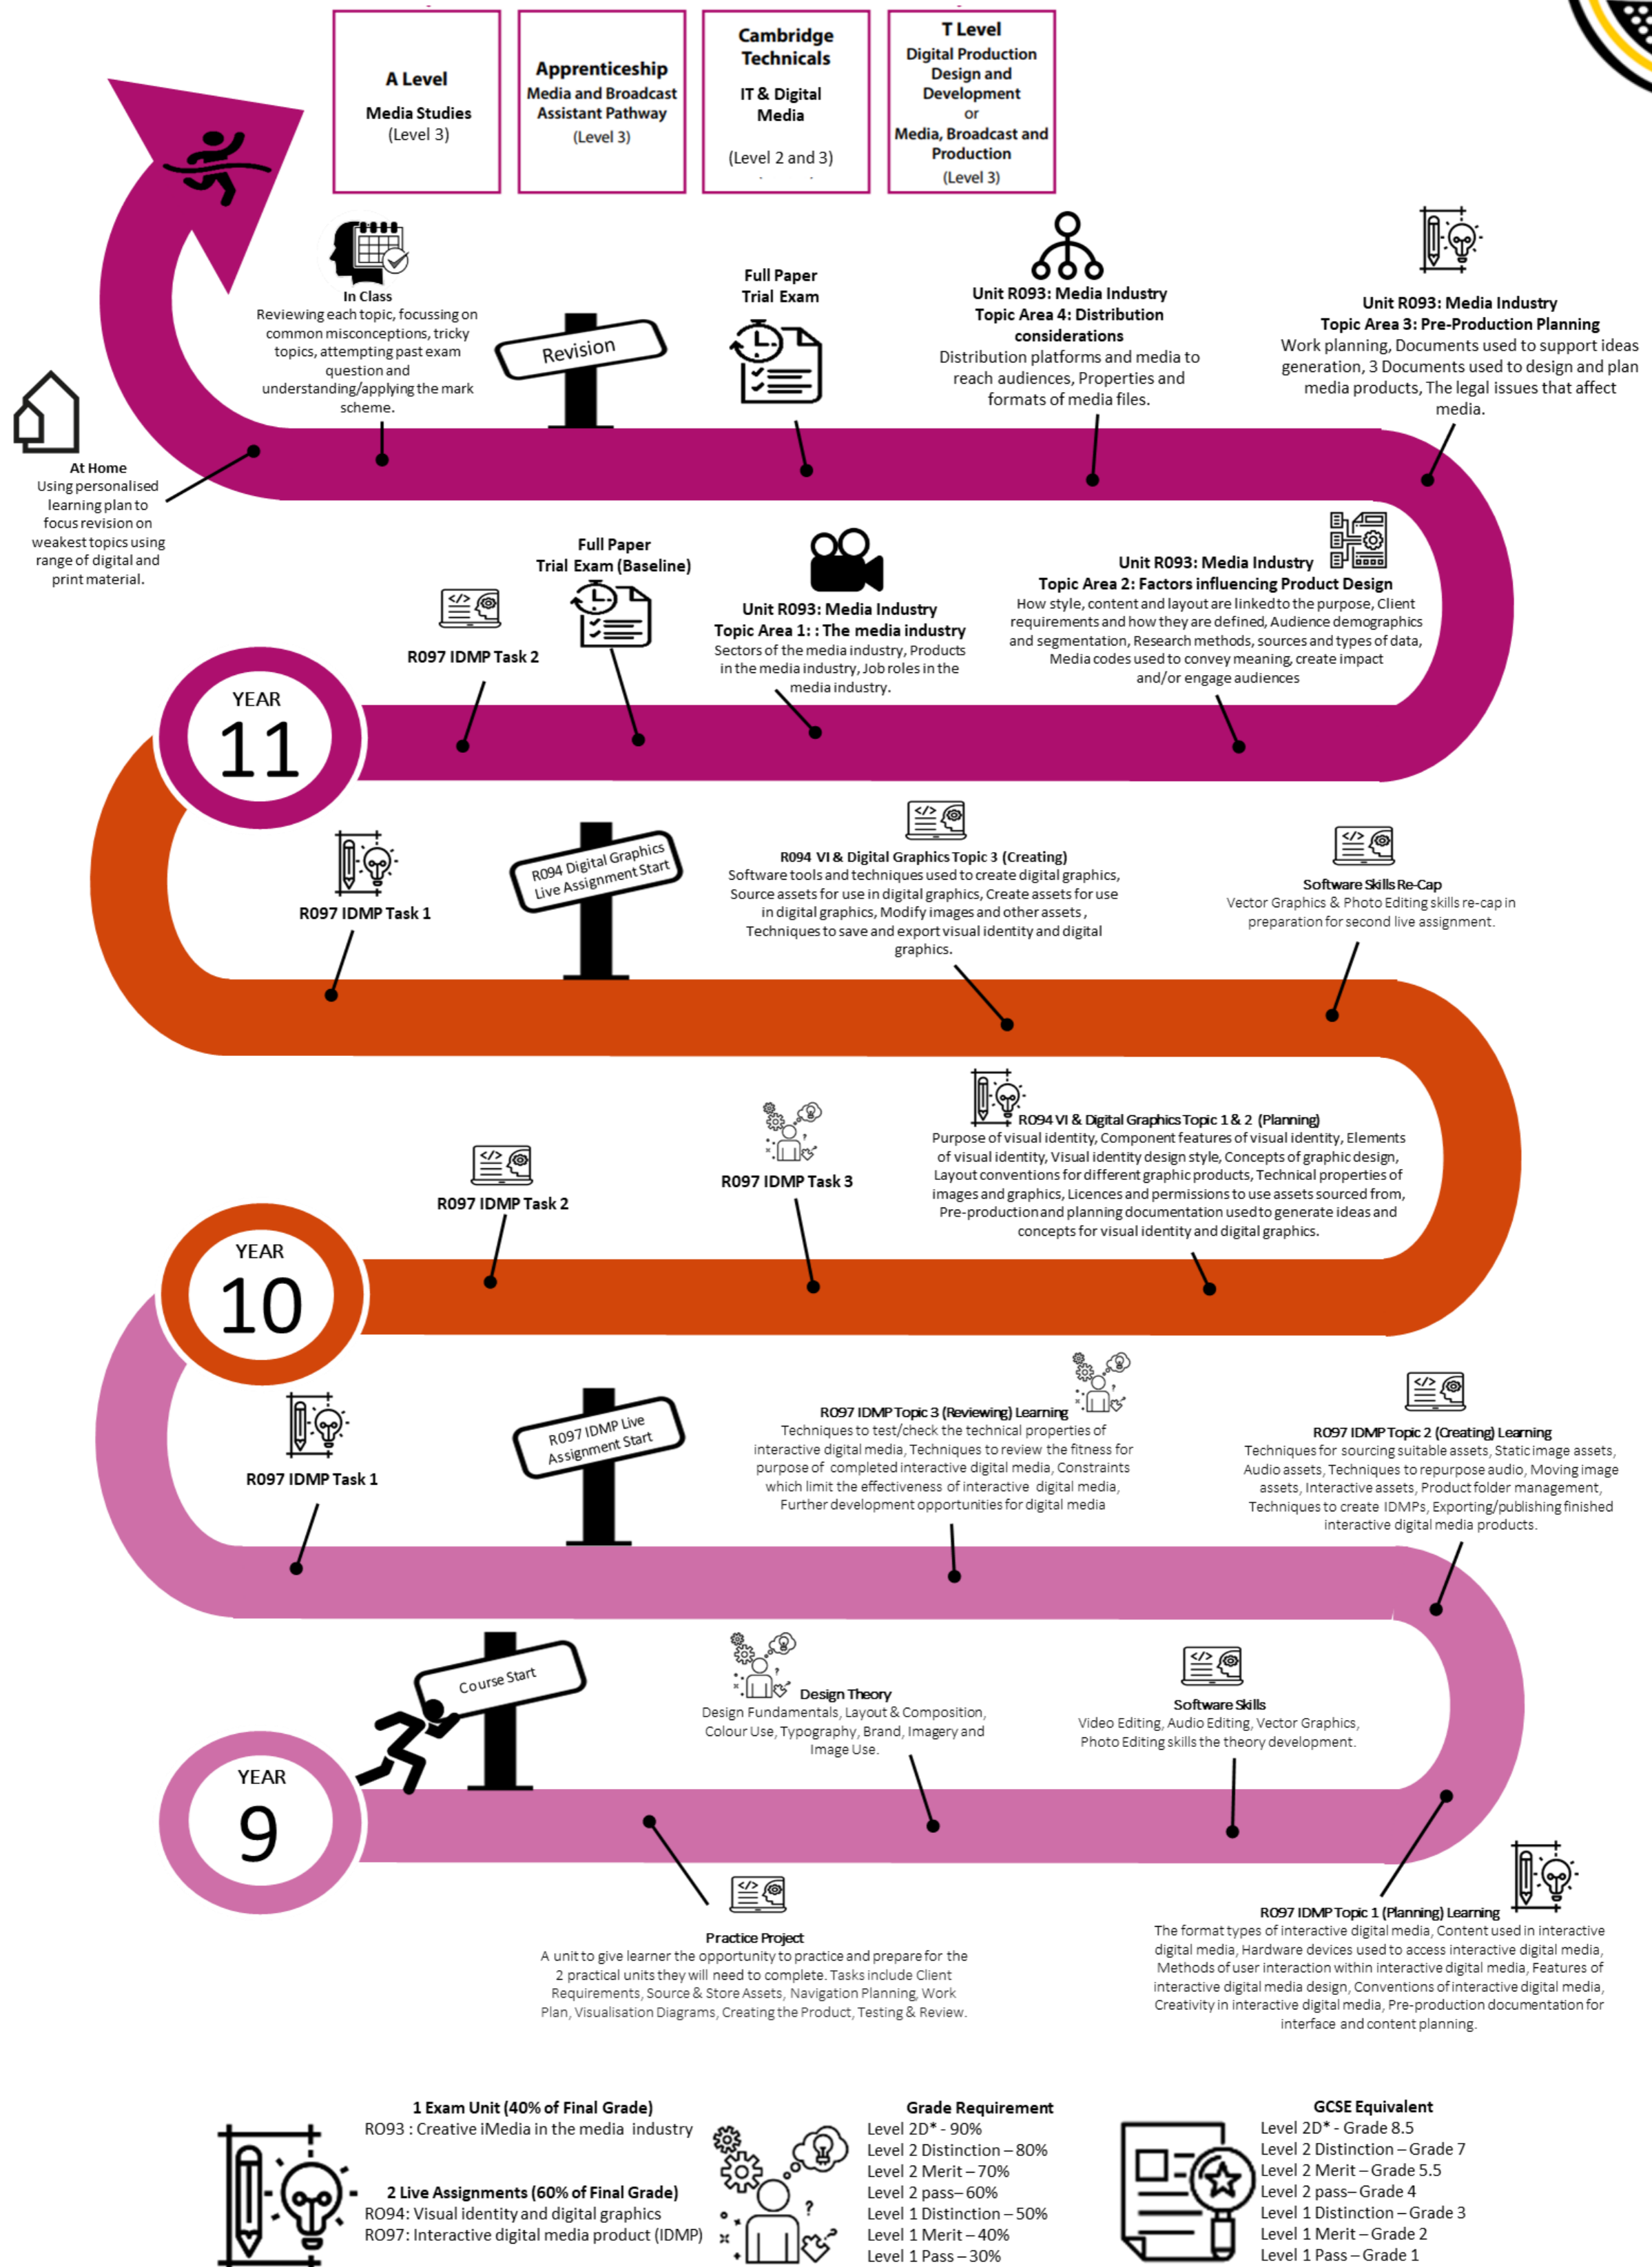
A Level
Media Studies
(Level 3)

Apprenticeship
Media and Broadcast Assistant Pathway
(Level 3)

Cambridge Technicals
IT & Digital Media
(Level 2 and 3)

T Level
Digital Production Design and Development
or
Media, Broadcast and Production
(Level 3)

In Class
Reviewing each topic, focussing on common misconceptions, tricky topics, attempting past exam question and understanding/applying the mark scheme.

Revision

Full Paper Trial Exam

Unit R093: Media Industry Topic Area 4: Distribution considerations
Distribution platforms and media to reach audiences, Properties and formats of media files.

Unit R093: Media Industry Topic Area 3: Pre-Production Planning
Work planning, Documents used to support ideas generation, 3 Documents used to design and plan media products, The legal issues that affect media.

At Home
Using personalised learning plan to focus revision on weakest topics using range of digital and print material.

Full Paper Trial Exam (Baseline)

R097 IDMP Task 2

Unit R093: Media Industry Topic Area 1: : The media industry
Sectors of the media industry, Products in the media industry, Job roles in the media industry.

Unit R093: Media Industry Topic Area 2: Factors influencing Product Design
How style, content and layout are linked to the purpose, Client requirements and how they are defined, Audience demographics and segmentation, Research methods, sources and types of data, Media codes used to convey meaning, create impact and/or engage audiences

YEAR 11

R097 IDMP Task 1

R094 Digital Graphics Live Assignment Start

R094 VI & Digital Graphics Topic 3 (Creating)
Software tools and techniques used to create digital graphics, Source assets for use in digital graphics, Create assets for use in digital graphics, Modify images and other assets, Techniques to save and export visual identity and digital graphics.

Software Skills Re-Cap
Vector Graphics & Photo Editing skills re-cap in preparation for second live assignment.

R094 VI & Digital Graphics Topic 1 & 2 (Planning)
Purpose of visual identity, Component features of visual identity, Elements of visual identity, Visual identity design style, Concepts of graphic design, Layout conventions for different graphic products, Technical properties of images and graphics, Licences and permissions to use assets sourced from, Pre-production and planning documentation used to generate ideas and concepts for visual identity and digital graphics.

R097 IDMP Task 2

R097 IDMP Task 3

YEAR 10

R097 IDMP Task 1

R097 IDMP Live Assignment Start

R097 IDMP Topic 3 (Reviewing) Learning
Techniques to test/check the technical properties of interactive digital media, Techniques to review the fitness for purpose of completed interactive digital media, Constraints which limit the effectiveness of interactive digital media, Further development opportunities for digital media

R097 IDMP Topic 2 (Creating) Learning
Techniques for sourcing suitable assets, Static image assets, Audio assets, Techniques to repurpose audio, Moving image assets, Interactive assets, Product folder management, Techniques to create IDMPs, Exporting/publishing finished interactive digital media products.

Course Start

Design Theory
Design Fundamentals, Layout & Composition, Colour Use, Typography, Brand, Imagery and Image Use.

Software Skills
Video Editing, Audio Editing, Vector Graphics, Photo Editing skills the theory development.

YEAR 9

Practice Project
A unit to give learner the opportunity to practice and prepare for the 2 practical units they will need to complete. Tasks include Client Requirements, Source & Store Assets, Navigation Planning, Work Plan, Visualisation Diagrams, Creating the Product, Testing & Review.

R097 IDMP Topic 1 (Planning) Learning
The format types of interactive digital media, Content used in interactive digital media, Hardware devices used to access interactive digital media, Methods of user interaction within interactive digital media, Features of interactive digital media design, Conventions of interactive digital media, Creativity in interactive digital media, Pre-production documentation for interface and content planning.

1 Exam Unit (40% of Final Grade)
RO93 : Creative iMedia in the media industry

2 Live Assignments (60% of Final Grade)
RO94: Visual identity and digital graphics
RO97: Interactive digital media product (IDMP)

Grade Requirement
Level 2D* - 90%
Level 2 Distinction – 80%
Level 2 Merit – 70%
Level 2 pass– 60%
Level 1 Distinction – 50%
Level 1 Merit – 40%
Level 1 Pass – 30%

GCSE Equivalent
Level 2D* - Grade 8.5
Level 2 Distinction – Grade 7
Level 2 Merit – Grade 5.5
Level 2 pass– Grade 4
Level 1 Distinction – Grade 3
Level 1 Merit – Grade 2
Level 1 Pass – Grade 1